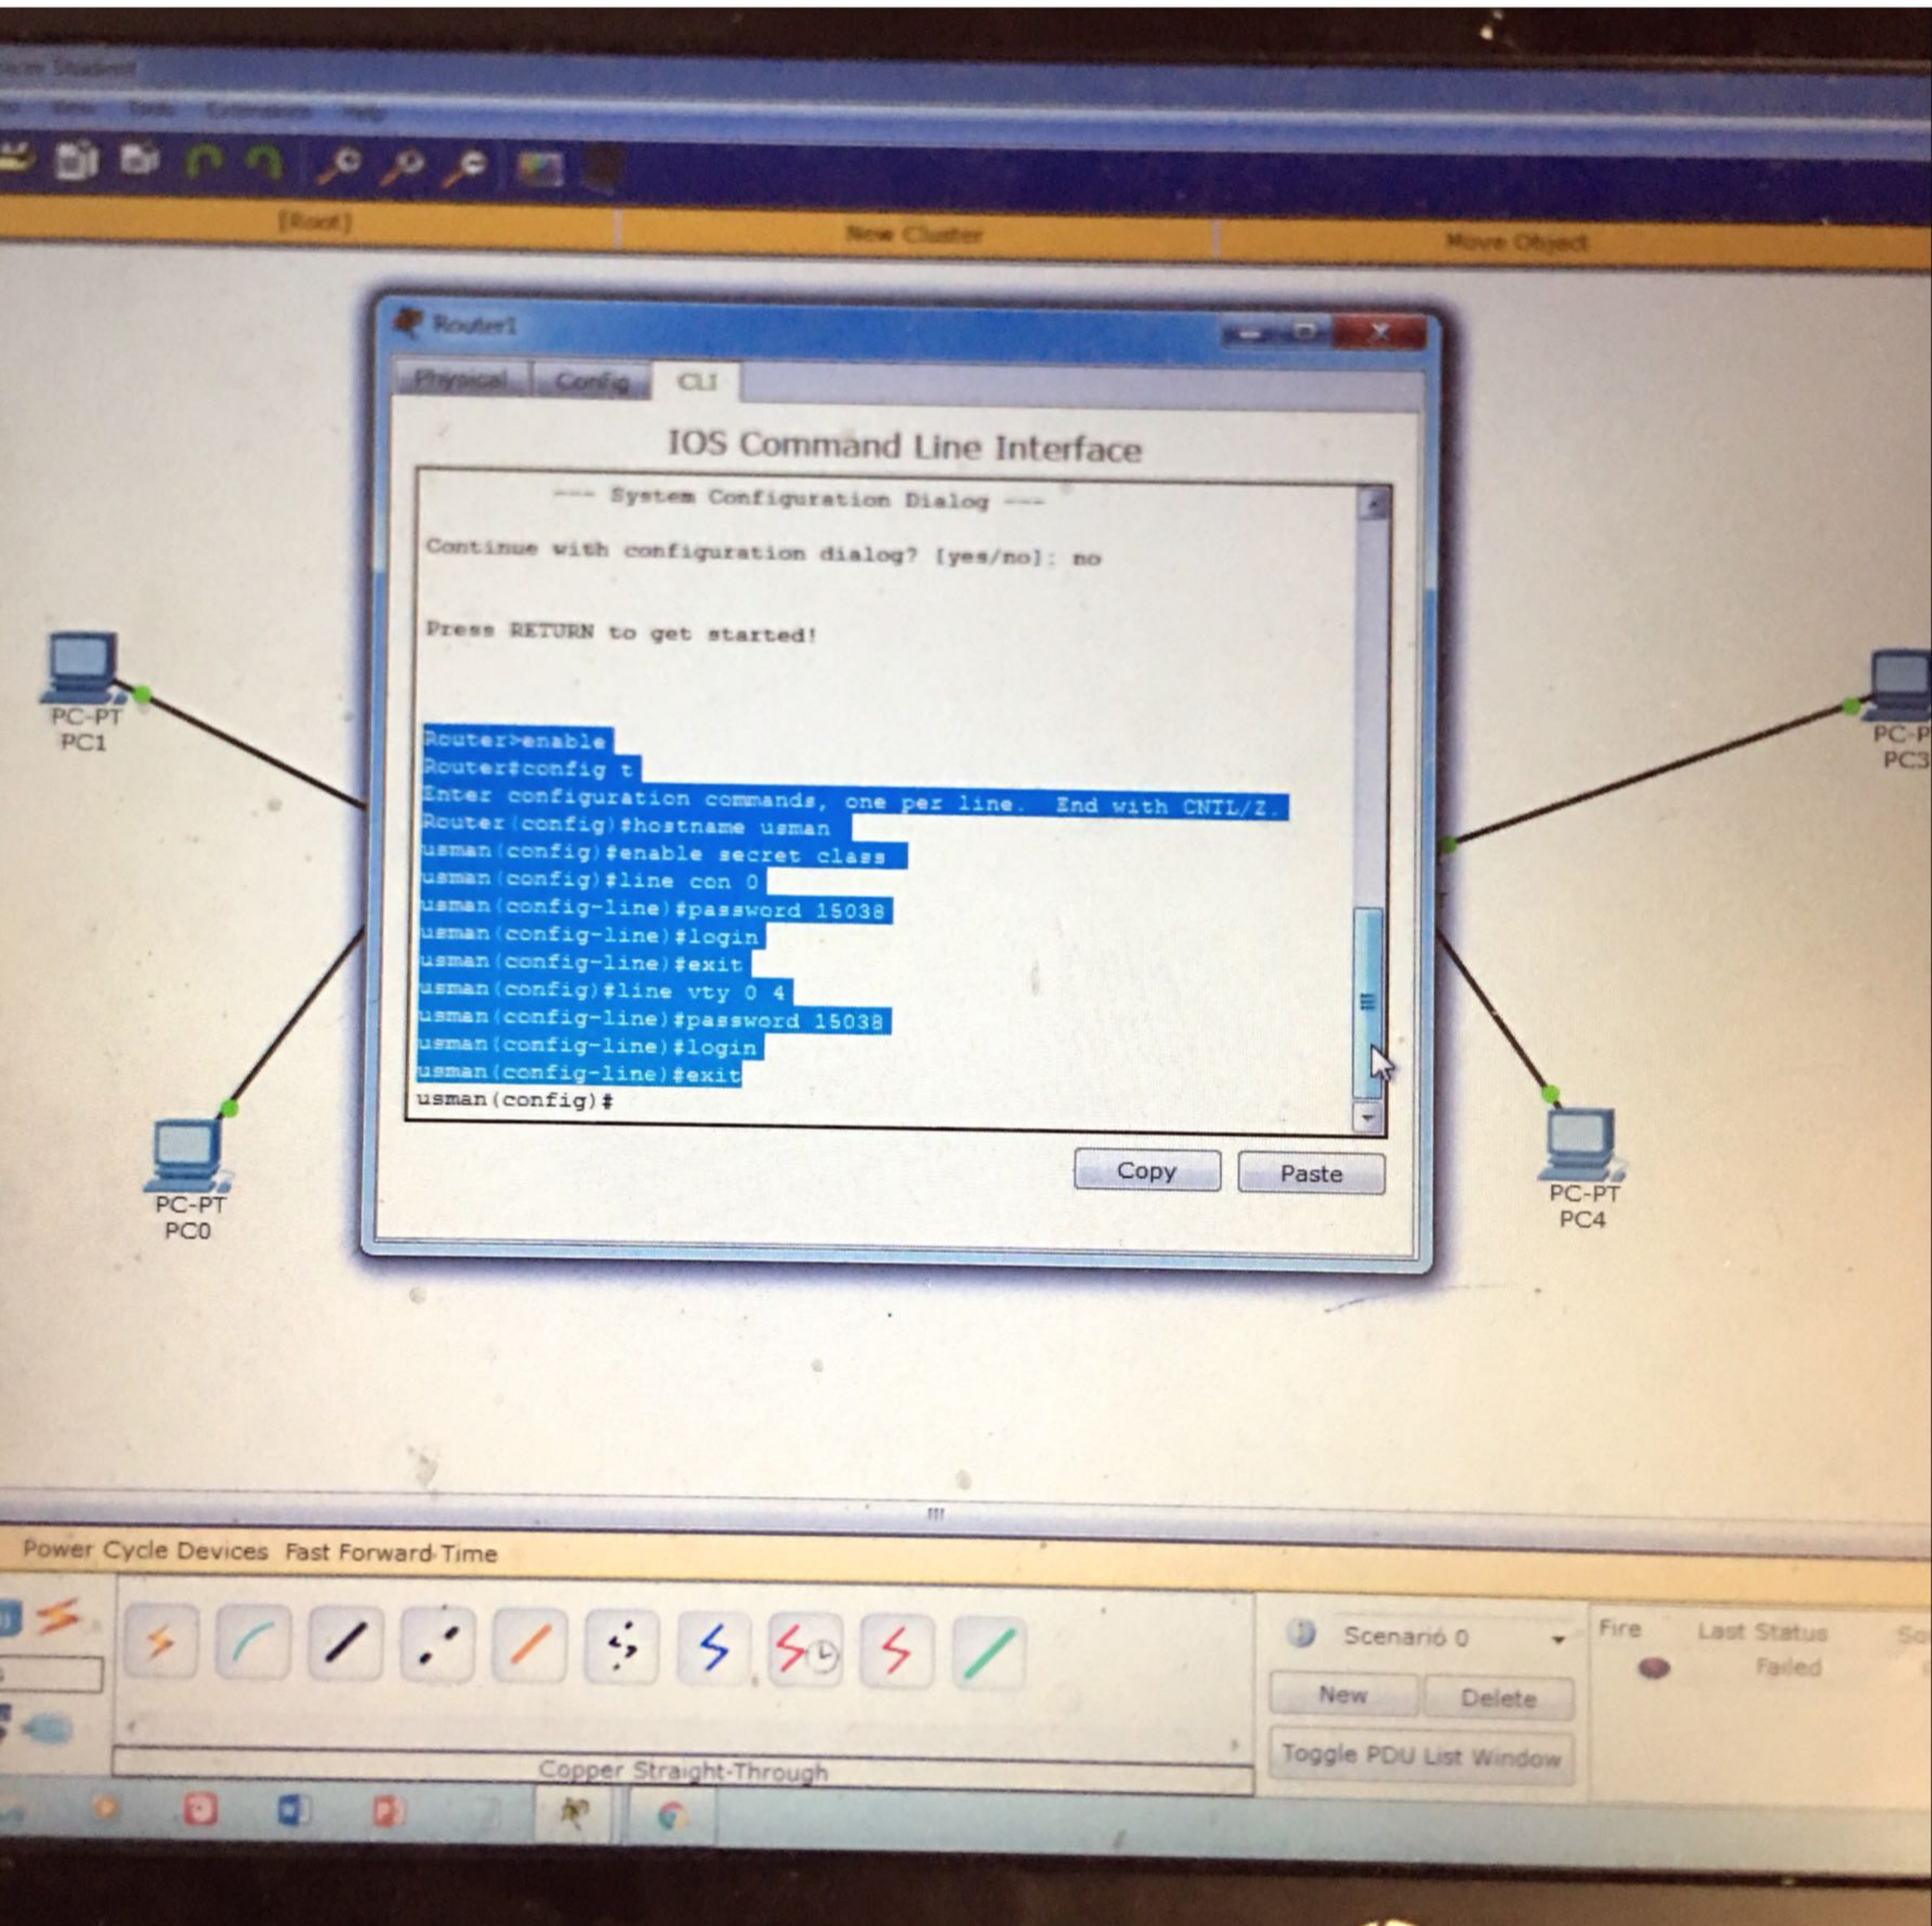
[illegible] Student

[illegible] View Tools Extensions Help

[Root]

New Cluster

Move Object

Router1

Physical Config CLI

IOS Command Line Interface

--- System Configuration Dialog ---

Continue with configuration dialog? [yes/no]: no

Press RETURN to get started!

Router>enable
Router#config t
Enter configuration commands, one per line.  End with CNTL/Z.
Router(config)#hostname usman
usman(config)#enable secret class
usman(config)#line con 0
usman(config-line)#password 15038
usman(config-line)#login
usman(config-line)#exit
usman(config)#line vty 0 4
usman(config-line)#password 15038
usman(config-line)#login
usman(config-line)#exit
usman(config)#

Copy Paste

PC-PT
PC1

PC-PT
PC0

PC-P
PC3

PC-PT
PC4

Power Cycle Devices Fast Forward Time

Scenario 0

New Delete

Toggle PDU List Window

Fire Last Status

Failed

Copper Straight-Through